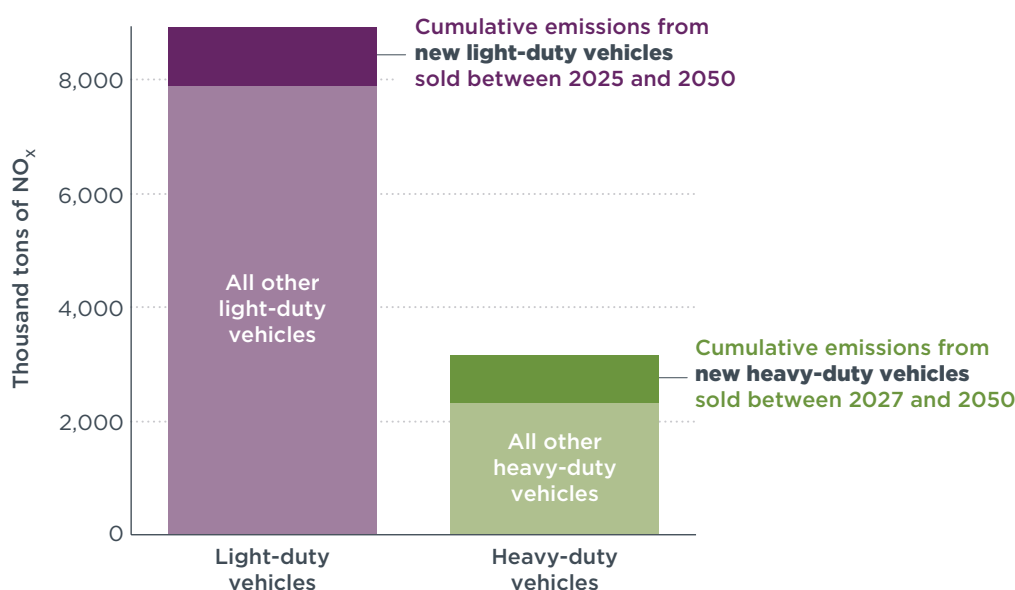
Thousand tons of $NO_x$

8,000
6,000
4,000
2,000
0

Cumulative emissions from new light-duty vehicles sold between 2025 and 2050

All other light-duty vehicles

Cumulative emissions from new heavy-duty vehicles sold between 2027 and 2050

All other heavy-duty vehicles

Light-duty vehicles

Heavy-duty vehicles